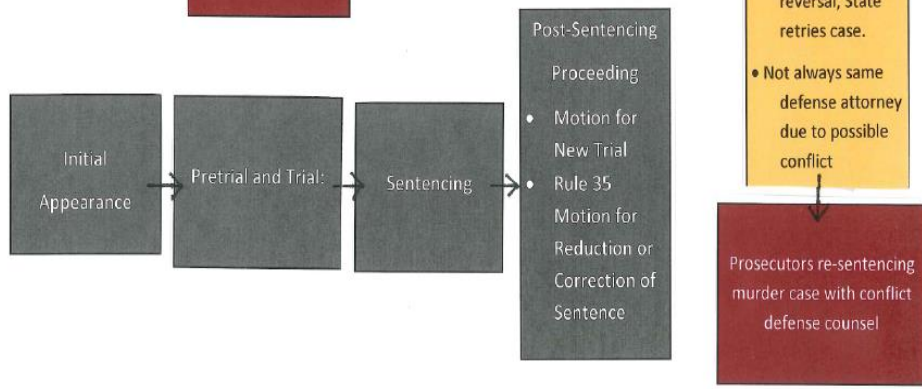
reversal, State retries case.

• Not always same defense attorney due to possible conflict

Initial Appearance

Pretrial and Trial:

Sentencing

Post-Sentencing Proceeding

• Motion for New Trial

• Rule 35 Motion for Reduction or Correction of Sentence

Prosecutors re-sentencing murder case with conflict defense counsel